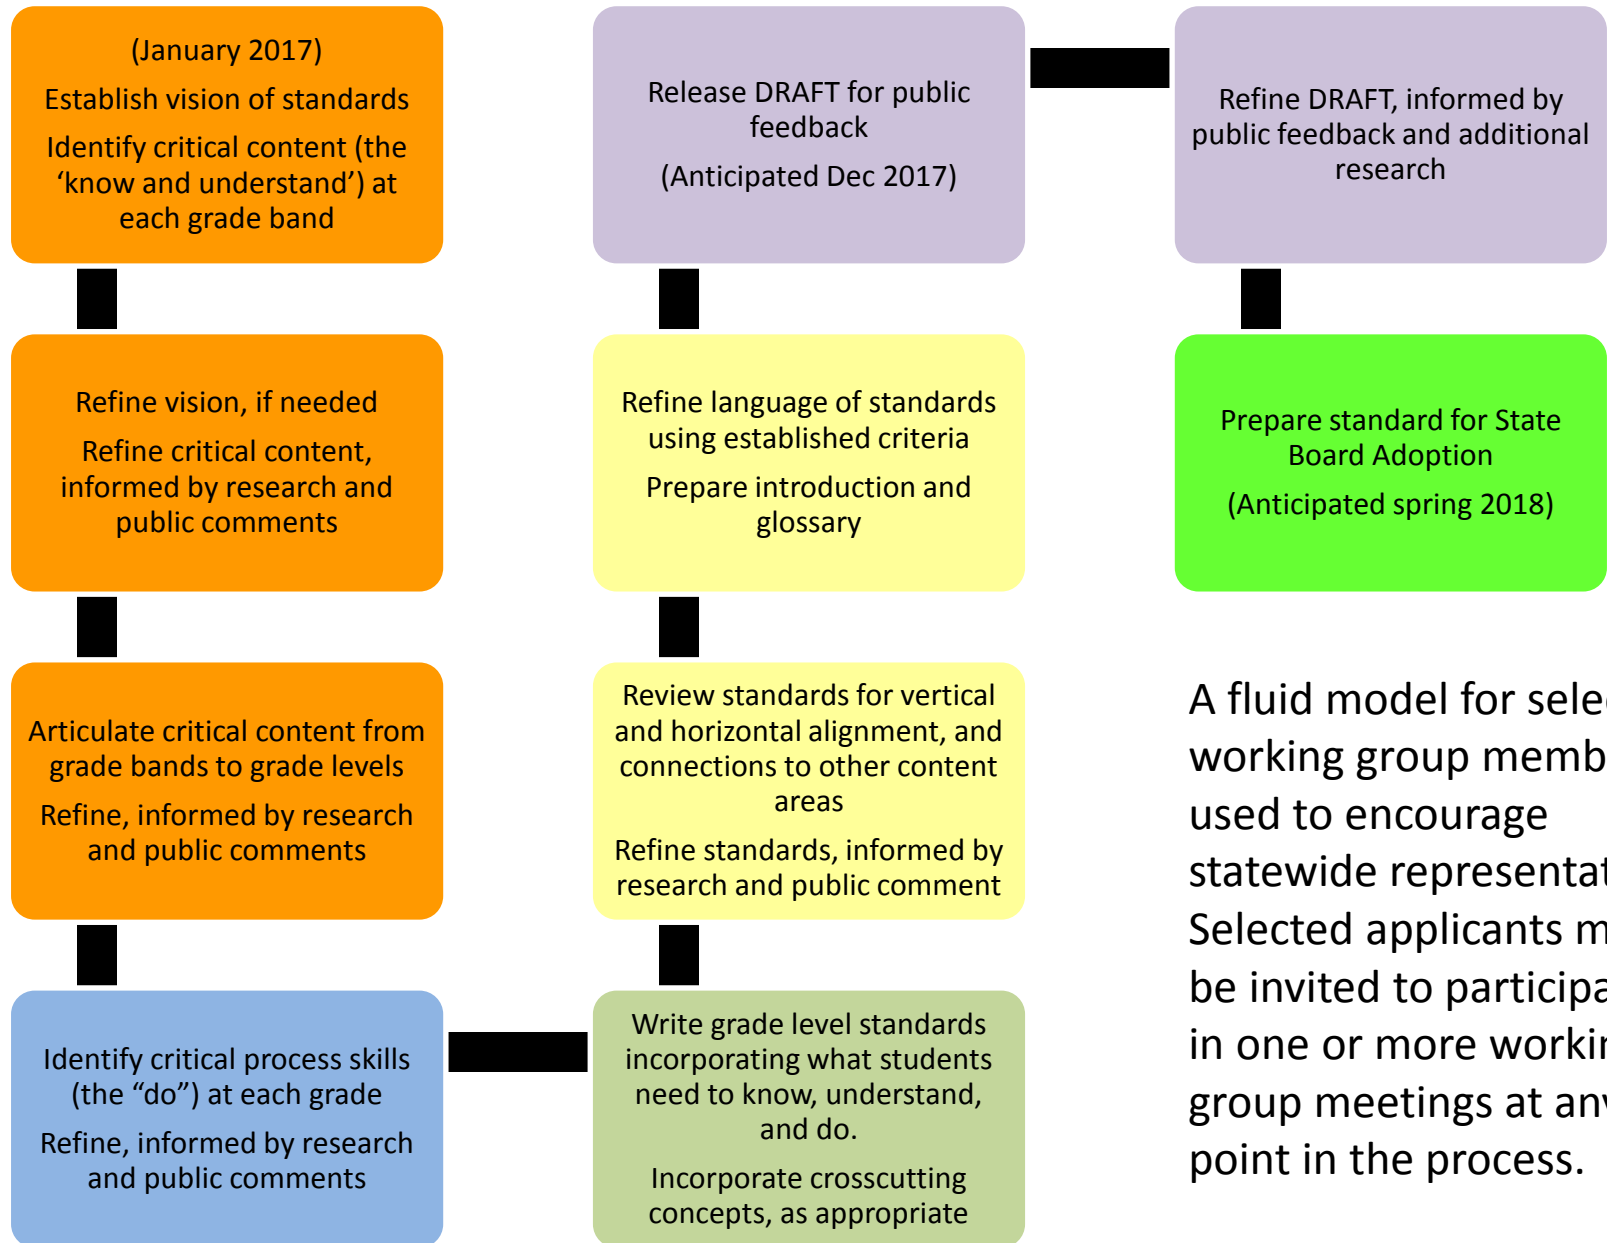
(January 2017)

Establish vision of standards

Identify critical content (the 'know and understand') at each grade band

Refine vision, if needed

Refine critical content, informed by research and public comments

Articulate critical content from grade bands to grade levels

Refine, informed by research and public comments

Identify critical process skills (the "do") at each grade

Refine, informed by research and public comments

Write grade level standards incorporating what students need to know, understand, and do.

Incorporate crosscutting concepts, as appropriate

Review standards for vertical and horizontal alignment, and connections to other content areas

Refine standards, informed by research and public comment

Refine language of standards using established criteria

Prepare introduction and glossary

Release DRAFT for public feedback

(Anticipated Dec 2017)

Refine DRAFT, informed by public feedback and additional research

Prepare standard for State Board Adoption

(Anticipated spring 2018)

A fluid model for sele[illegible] working group memb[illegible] used to encourage statewide representat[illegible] Selected applicants m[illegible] be invited to participa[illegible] in one or more workin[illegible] group meetings at an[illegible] point in the process.